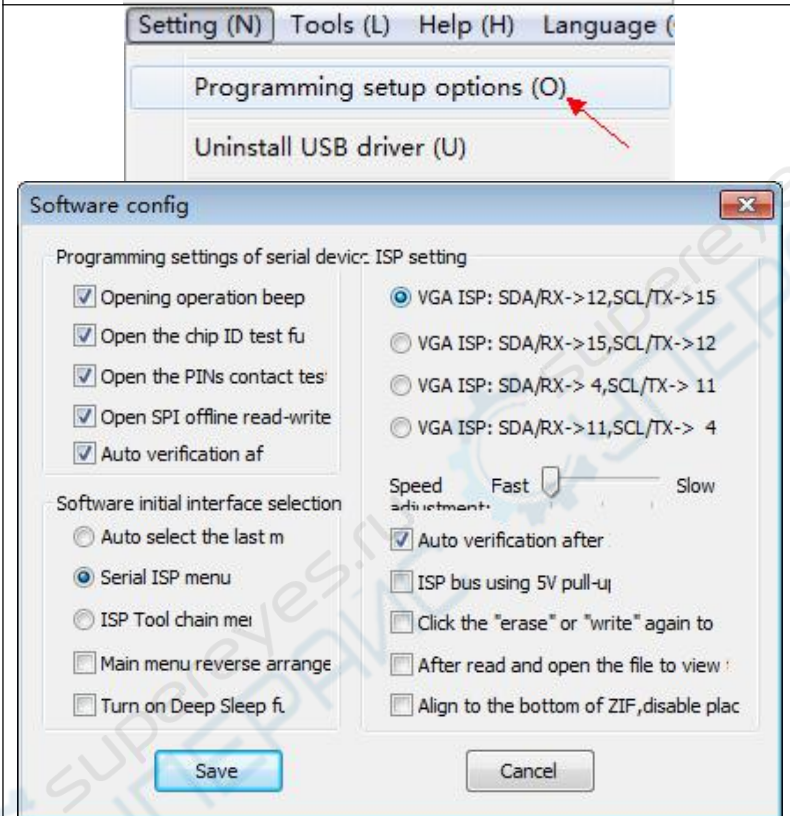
Setting (N) Tools (L) Help (H) Language (

Programming setup options (O)

Uninstall USB driver (U)

Software config

Programming settings of serial devic: ISP setting

Opening operation beep
Open the chip ID test fu
Open the PINs contact tes
Open SPI offline read-write
Auto verification af

VGA ISP: SDA/RX->12,SCL/TX->15
VGA ISP: SDA/RX->15,SCL/TX->12
VGA ISP: SDA/RX-> 4,SCL/TX-> 11
VGA ISP: SDA/RX->11,SCL/TX-> 4

Software initial interface selection

Auto select the last m
Serial ISP menu
ISP Tool chain mer
Main menu reverse arrange
Turn on Deep Sleep fu

Speed adjustment: Fast Slow
Auto verification after
ISP bus using 5V pull-u
Click the "erase" or "write" again to
After read and open the file to view
Align to the bottom of ZIF,disable plac

Save Cancel

superEyes.ru